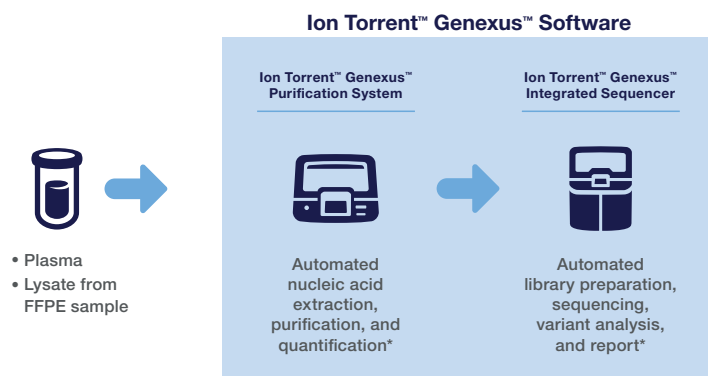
Ion Torrent™ Genexus™ Software

• Plasma
• Lysate from FFPE sample

Ion Torrent™ Genexus™ Purification System

Automated nucleic acid extraction, purification, and quantification*

Ion Torrent™ Genexus™ Integrated Sequencer

Automated library preparation, sequencing, variant analysis, and report*